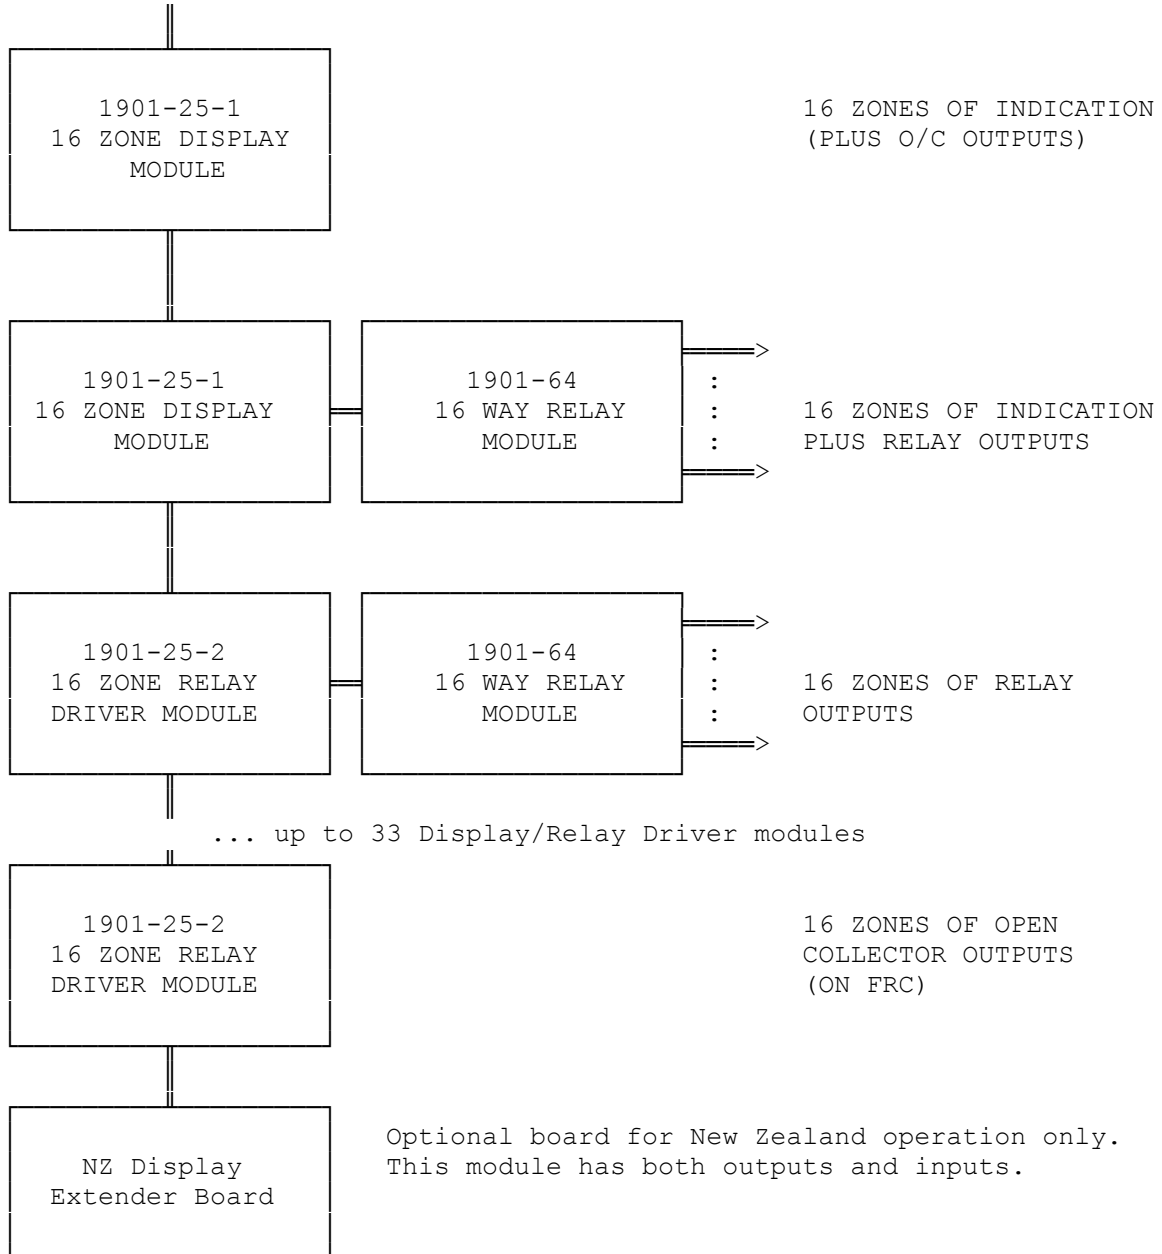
1901-25-1
16 ZONE DISPLAY
MODULE

16 ZONES OF INDICATION
(PLUS O/C OUTPUTS)

1901-25-1
16 ZONE DISPLAY
MODULE

1901-64
16 WAY RELAY
MODULE

16 ZONES OF INDICATION
PLUS RELAY OUTPUTS

1901-25-2
16 ZONE RELAY
DRIVER MODULE

1901-64
16 WAY RELAY
MODULE

16 ZONES OF RELAY
OUTPUTS

... up to 33 Display/Relay Driver modules

1901-25-2
16 ZONE RELAY
DRIVER MODULE

16 ZONES OF OPEN
COLLECTOR OUTPUTS
(ON FRC)

NZ Display
Extender Board

Optional board for New Zealand operation only.
This module has both outputs and inputs.